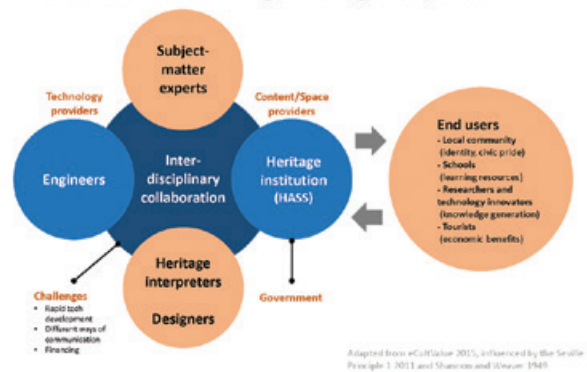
Subject-matter experts

Technology providers

Content/Space providers

Engineers

Inter-disciplinary collaboration

Heritage institution (HASS)

End users
- Local community (identity, civic pride)
- Schools (learning resources)
- Researchers and technology innovators (knowledge generation)
- Tourists (economic benefits)

Heritage Interpreters

Designers

Challenges
- Rapid tech development
- Different ways of communication
- Financing

Government

Adapted from eCulValue 2015, influenced by the Seville Principle 1 2011 and Shannon and Weaver 1949